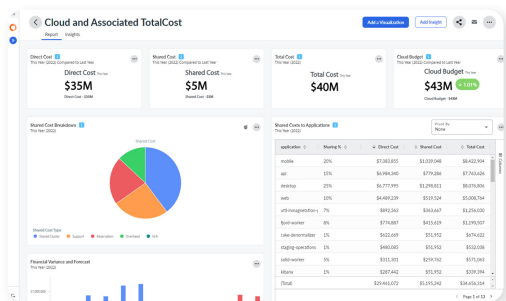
Cloud and Associated TotalCost

Add a Visualization Add Insight

Report Insights

Direct Cost
This Year (2022) Compared to Last Year
Direct Cost This Year
$35M
Direct Cost : $30M

Shared Cost
This Year (2022) Compared to Last Year
Shared Cost This Year
$5M
Shared Cost : $4M

Total Cost
This Year (2022) Compared to Last Year
Total Cost This Year
$40M

Cloud Budget
This Year (2022) Compared to Last Year
Cloud Budget This Year
$43M 1.01%
Cloud Budget : $45M

Shared Cost Breakdown
This Year (2022)
Shared Cost
Shared Cost Type
Shared Costs Support Reservation Overhead Ent

Shared Costs to Applications
This Year (2022)
Break By
None

| application | Sharing % | Direct Cost | Shared Cost | Total Cost |
|---|---|---|---|---|
| mobile | 20% | $7,383,855 | $1,039,048 | $8,422,904 |
| api | 15% | $6,984,340 | $779,286 | $7,763,626 |
| desktop | 25% | $6,777,995 | $1,298,811 | $8,076,806 |
| web | 10% | $4,489,239 | $519,524 | $5,008,764 |
| athenaoperation-y | 7% | $893,365 | $363,667 | $1,254,030 |
| fpnd-worker | 8% | $774,887 | $415,619 | $1,190,507 |
| cake-denormalizer | 1% | $622,669 | $51,952 | $674,622 |
| staging-operations | 1% | $480,083 | $51,952 | $532,036 |
| solid-worker | 5% | $311,301 | $259,762 | $571,063 |
| Iditarod | 1% | $287,442 | $51,952 | $339,394 |
| (Total) | | $29,461,072 | $5,195,242 | $34,656,314 |

Page 1 of 13

Financial Variance and Forecast
This Year (2022)
$1,000,000